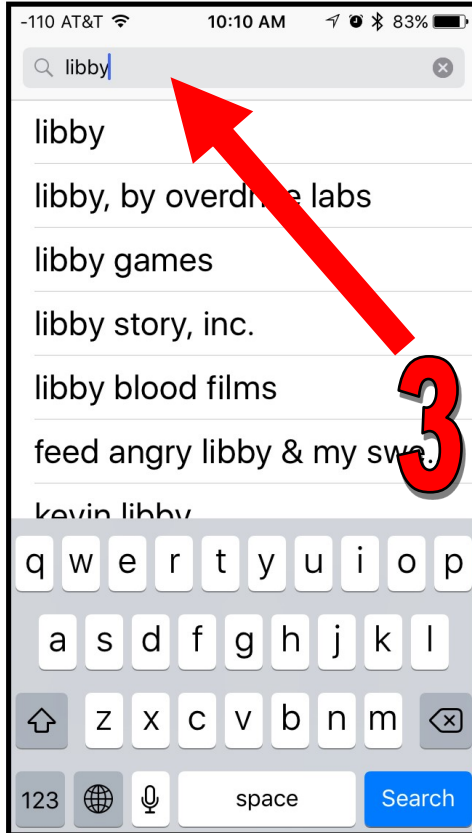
-110 AT&T 10:10 AM 83%

libby

libby

libby, by overdr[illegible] labs

libby games

libby story, inc.

libby blood films

feed angry libby & my sw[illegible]

kevin libby

3

q w e r t y u i o p
a s d f g h j k l
z x c v b n m
123 space Search